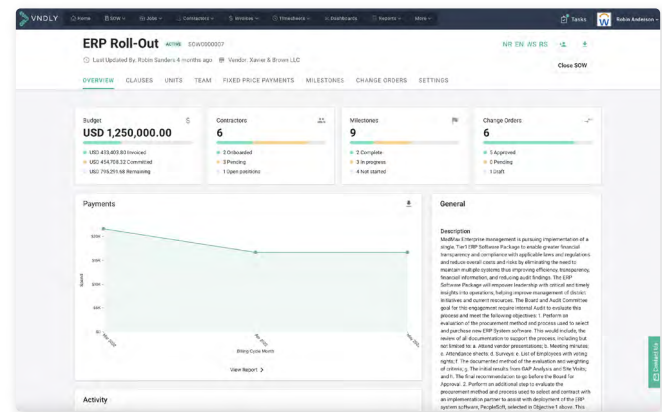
VNDLY Home SOW Jobs Contractors Invoices Timesheets Dashboards Reports More

Tasks Robin Anderson

ERP Roll-Out ACTIVE SOW000007

Last Updated By: Robin Sanders 4 months ago Vendor: Xavier & Brown LLC

NR TN AS RS

Close SOW

OVERVIEW CLAUSES UNITS TEAM FIXED-PRICE PAYMENTS MILESTONES CHANGE ORDERS SETTINGS

Budget
USD 1,250,000.00
USD 433,403.83 Invoiced
USD 454,708.32 Committed
USD 756,251.68 Remaining

Contractors
6
3 Onboarded
3 Pending
1 Open positions

Milestones
9
2 Complete
3 In progress
4 Not started

Change Orders
6
5 Approved
2 Pending
1 Draft

Payments

$200 $150 $100 $50 $0

Spend

Billing Cycle Month

View Report

General

Description
MedMax Enterprise management is pursuing implementation of a single, Tier1 ERP Software Package to enable greater financial transparency and compliance with applicable laws and regulations and reduce overall costs and risks by eliminating the need to maintain multiple systems thus improving efficiency, transparency, financial information, and reducing audit findings. The ERP Software Package will empower leadership with critical and timely insights into operations, helping improve management of district initiatives and current resources. The Board and Audit Committee goal for this engagement require internal Audit to evaluate this process and meet the following objectives: 1. Perform an evaluation of the procurement method and process used to select and purchase new ERP System software. This would include, the review of all documentation to support the process, including but not limited to: a. Attend vendor presentations; b. Meeting minutes; c. Attendance sheets; d. Surveys e. List of Employees with voting rights; f. The documented method of the evaluation and weighting of criteria; g. The initial results from BAP Analysis and Site Visits; and h. The final recommendation to go before the Board for Approval. 2. Perform an additional step to evaluate the procurement method and process used to select and contract with an implementation partner to assist with deployment of the ERP system software, PeopleSoft, selected in Objective 1 above. This

Activity

Contact Us